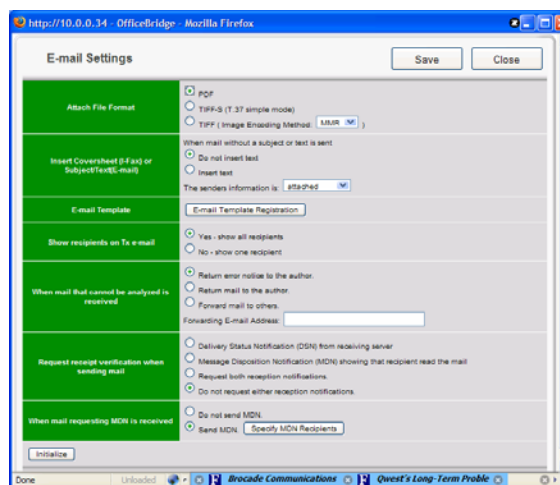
http://10.0.0.34 - OfficeBridge - Mozilla Firefox

E-mail Settings

Save

Close

| | |
|---|---|
| Attach File Format | PDF<br>TIFF-S (T.37 simple mode)<br>TIFF ( Image Encoding Method: MMR ) |
| Insert Coversheet (I-Fax) or Subject/Text(E-mail) | When mail without a subject or text is sent<br>Do not insert text<br>Insert text<br>The senders information is: attached |
| E-mail Template | E-mail Template Registration |
| Show recipients on Tx e-mail | Yes - show all recipients<br>No - show one recipient |
| When mail that cannot be analyzed is received | Return error notice to the author.<br>Return mail to the author.<br>Forward mail to others.<br>Forwarding E-mail Address: |
| Request receipt verification when sending mail | Delivery Status Notification (DSN) from receiving server<br>Message Disposition Notification (MDN) showing that recipient read the mail<br>Request both reception notifications.<br>Do not request either reception notifications. |
| When mail requesting MDN is received | Do not send MDN.<br>Send MDN Specify MDN Recipients |

Initialize

Done Unloaded Brocade Communications Qwest's Long-Term Proble